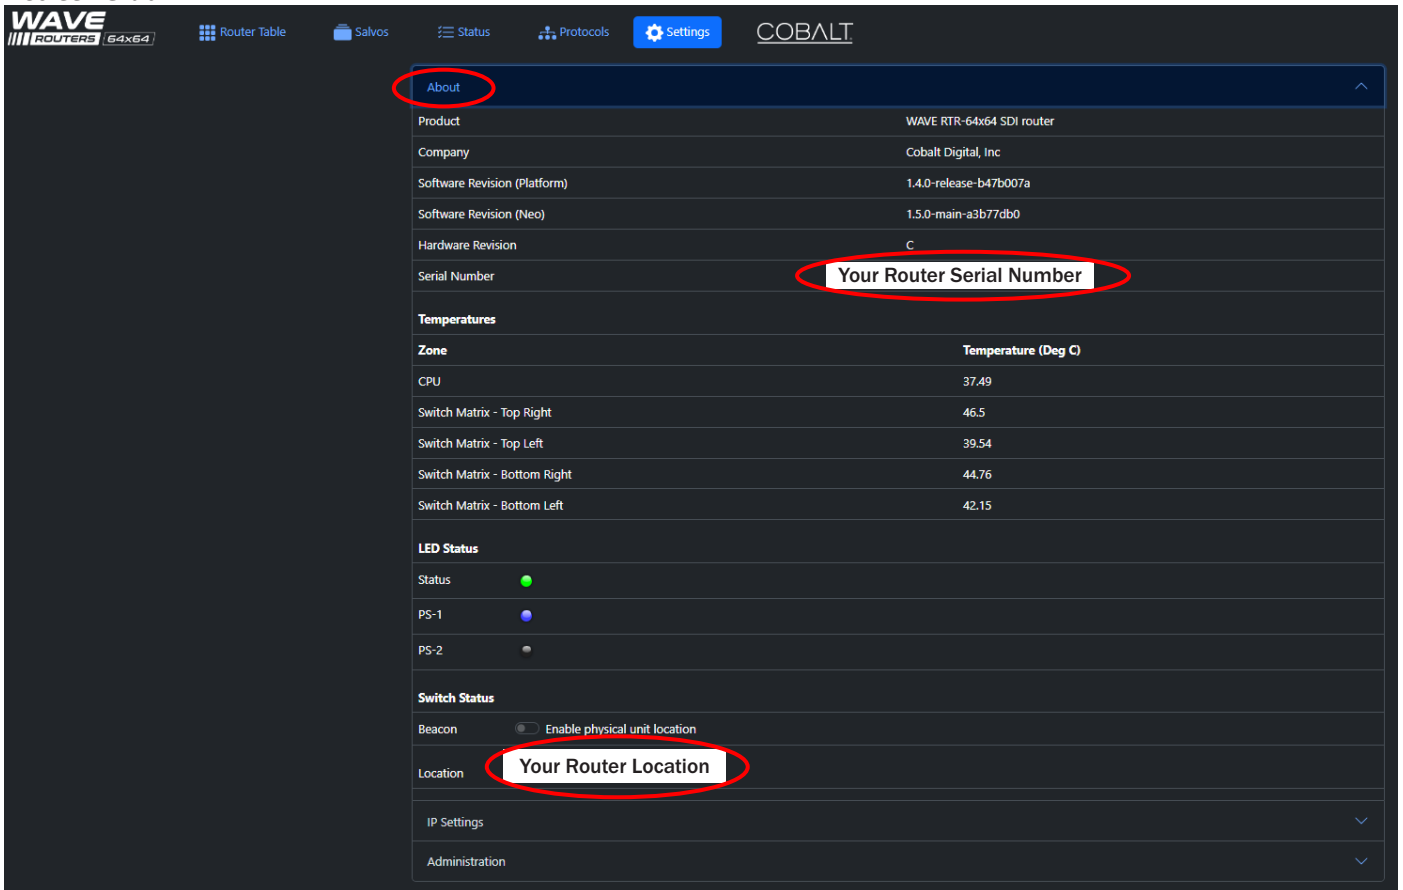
WAVE ROUTERS 64x64

Router Table Salvos Status Protocols Settings COBALT

About

| Product | WAVE RTR-64x64 SDI router |
|---|---|
| Company | Cobalt Digital, Inc |
| Software Revision (Platform) | 1.4.0-release-b47b007a |
| Software Revision (Neo) | 1.5.0-main-a3b77db0 |
| Hardware Revision | C |
| Serial Number | Your Router Serial Number |

Temperatures

| Zone | Temperature (Deg C) |
|---|---|
| CPU | 37.49 |
| Switch Matrix - Top Right | 46.5 |
| Switch Matrix - Top Left | 39.54 |
| Switch Matrix - Bottom Right | 44.76 |
| Switch Matrix - Bottom Left | 42.15 |

LED Status

Status

PS-1

PS-2

Switch Status

Beacon Enable physical unit location

Location Your Router Location

IP Settings

Administration